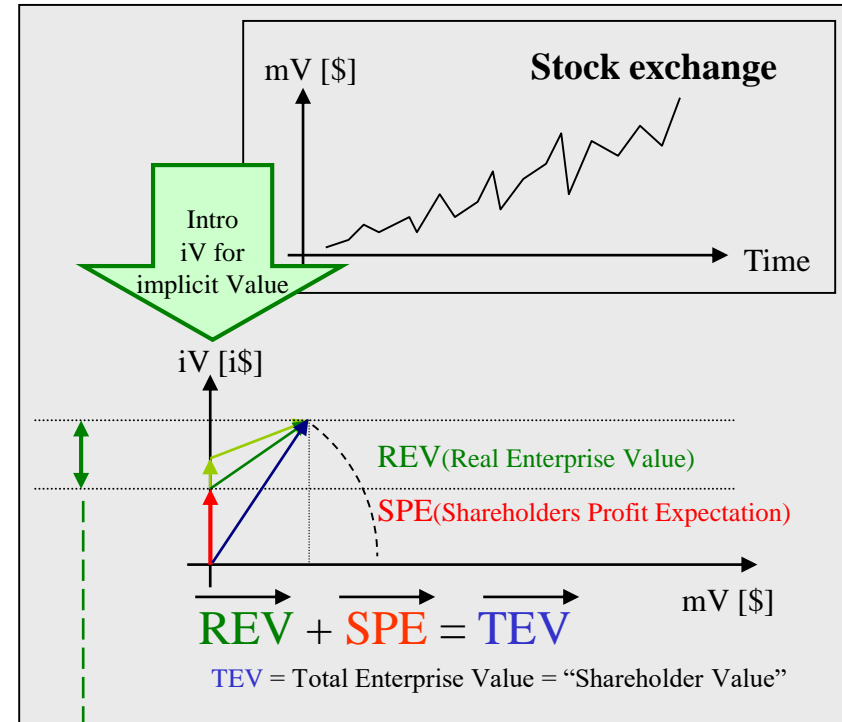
mV [\$]

Stock exchange

Time

Intro iV for implicit Value

iV [i\$]

REV(Real Enterprise Value)

SPE(Shareholders Profit Expectation)

mV [\$]

$\overrightarrow{REV} + \overrightarrow{SPE} = \overrightarrow{TEV}$

TEV = Total Enterprise Value = “Shareholder Value”